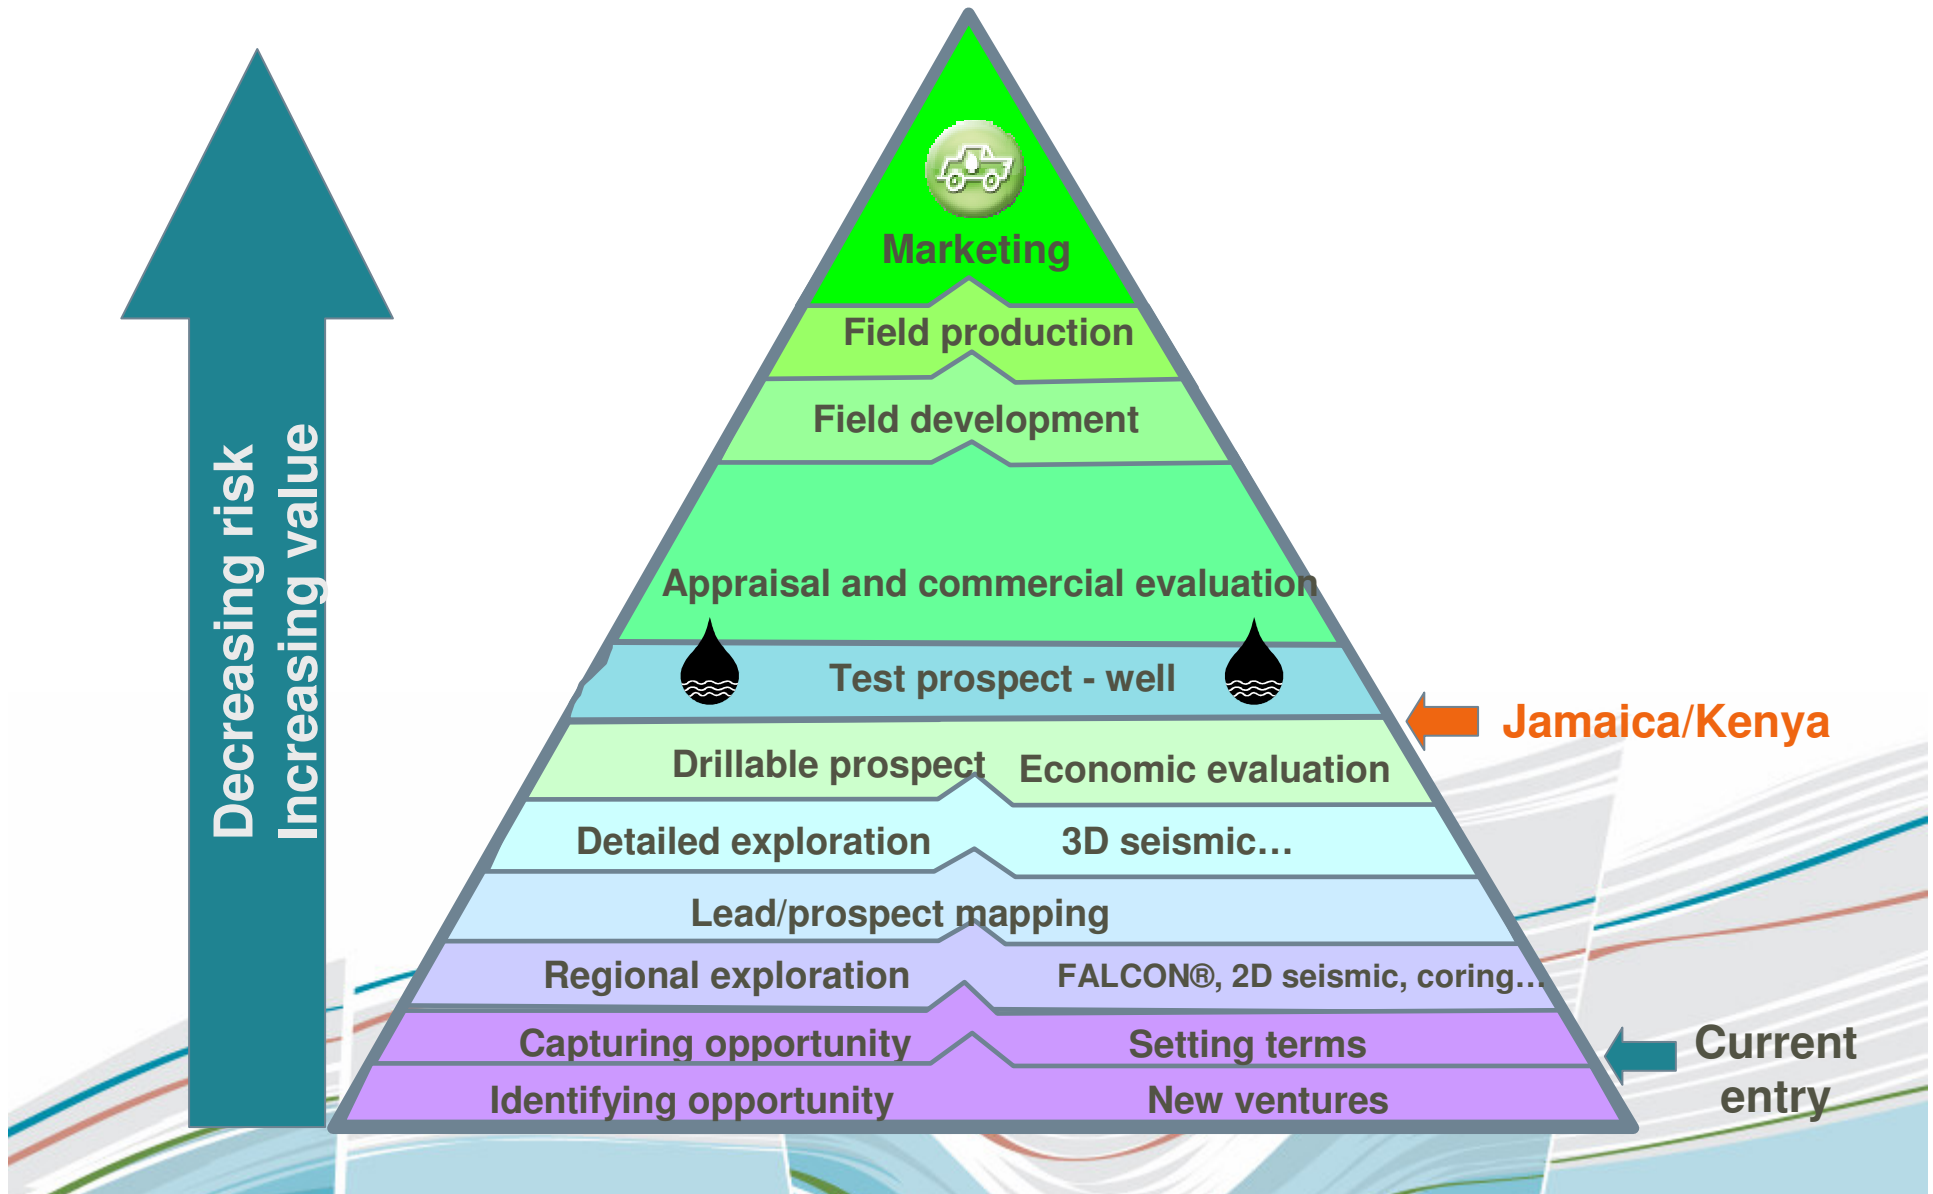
Decreasing risk
Increasing value

Marketing

Field production

Field development

Appraisal and commercial evaluation

Test prospect - well

Jamaica/Kenya

Drillable prospect Economic evaluation

Detailed exploration 3D seismic…

Lead/prospect mapping

Regional exploration FALCON®, 2D seismic, coring…

Capturing opportunity Setting terms

Identifying opportunity New ventures

Current entry